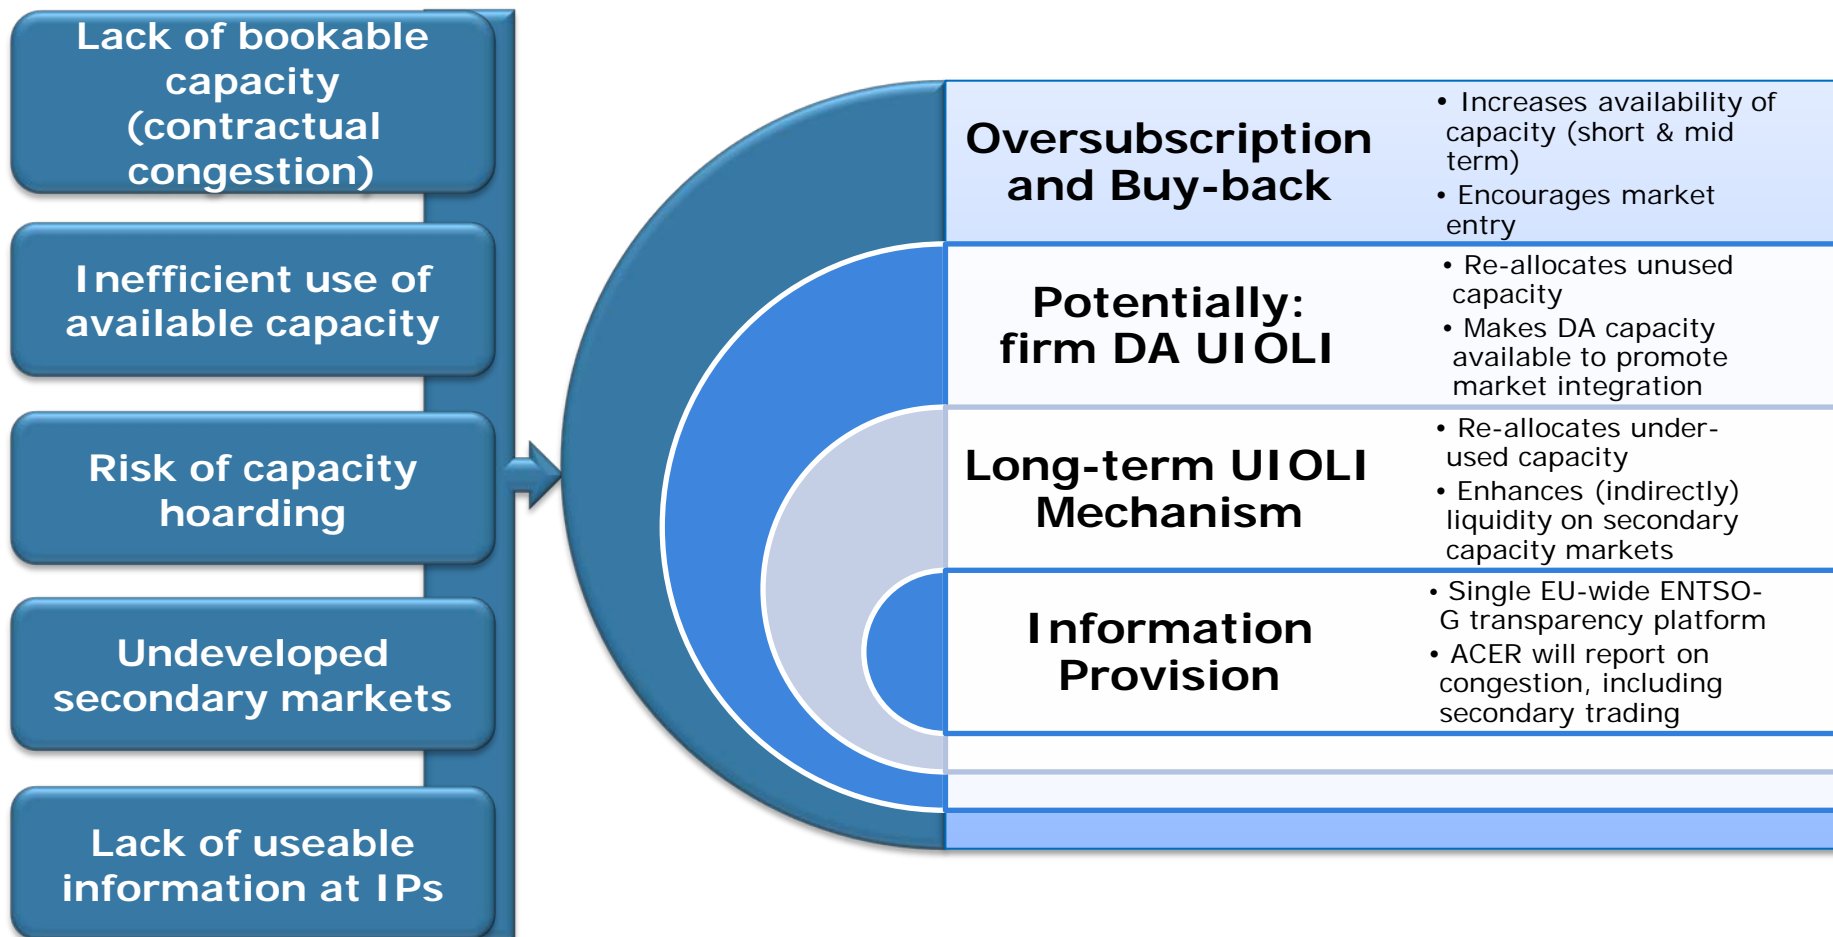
Lack of bookable capacity (contractual congestion)

Inefficient use of available capacity

Risk of capacity hoarding

Undeveloped secondary markets

Lack of useable information at IPs

Oversubscription and Buy-back

• Increases availability of capacity (short & mid term)
• Encourages market entry

Potentially: firm DA UIOLI

• Re-allocates unused capacity
• Makes DA capacity available to promote market integration

Long-term UIOLI Mechanism

• Re-allocates under-used capacity
• Enhances (indirectly) liquidity on secondary capacity markets

Information Provision

• Single EU-wide ENTSO-G transparency platform
• ACER will report on congestion, including secondary trading